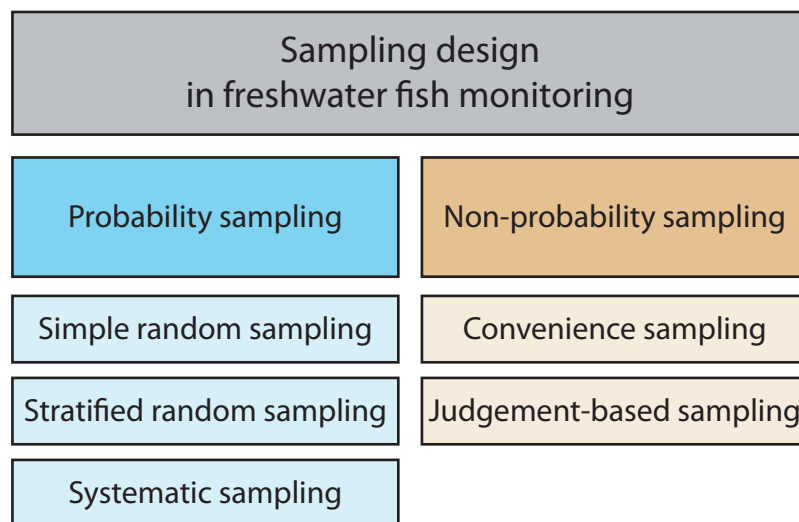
Sampling design in freshwater fish monitoring

Probability sampling

Simple random sampling

Stratified random sampling

Systematic sampling

Non-probability sampling

Convenience sampling

Judgement-based sampling